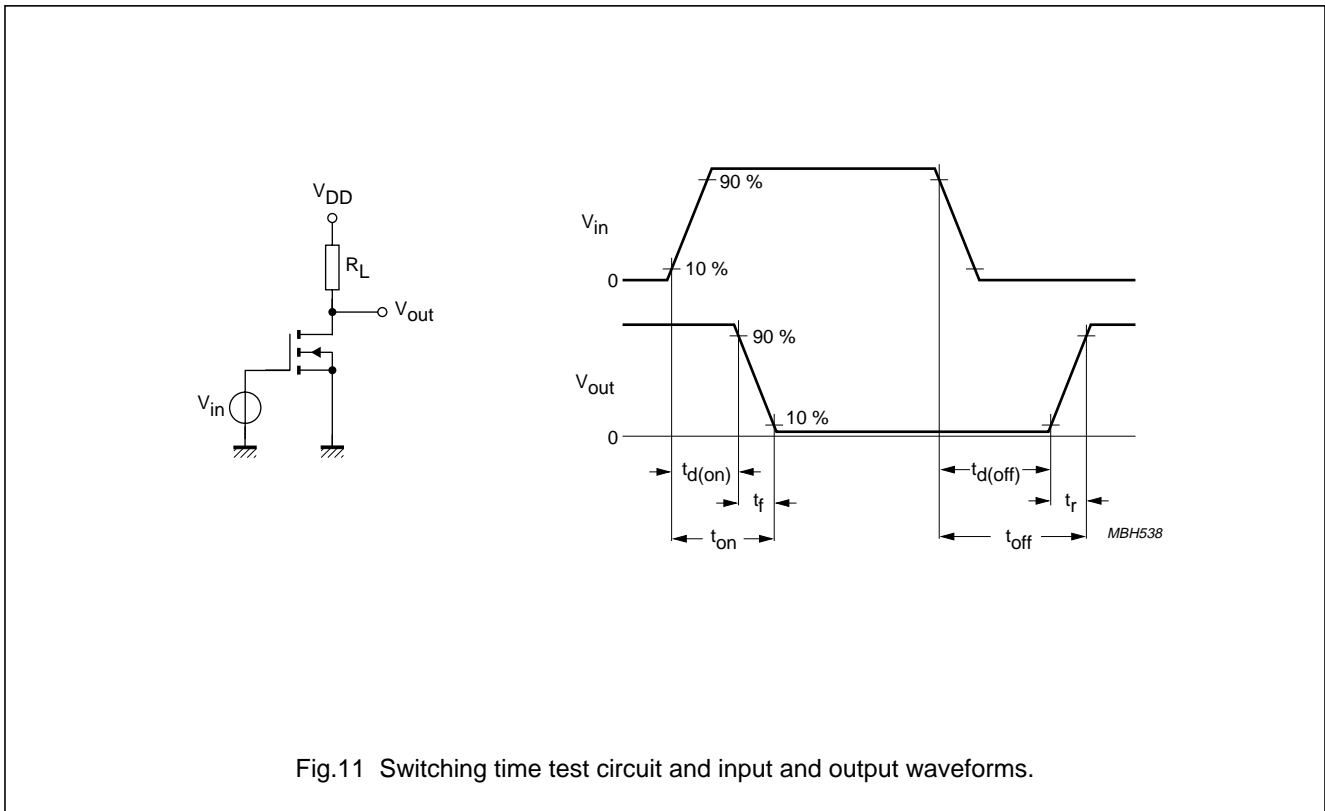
$V_{DD}$

$R_L$

$V_{out}$

$V_{in}$

90 %

$V_{in}$

10 %

0

90 %

$V_{out}$

10 %

0

$t_{d(on)}$

$t_f$

$t_{on}$

$t_{d(off)}$

$t_r$

$t_{off}$

MBH538

Fig.11 Switching time test circuit and input and output waveforms.